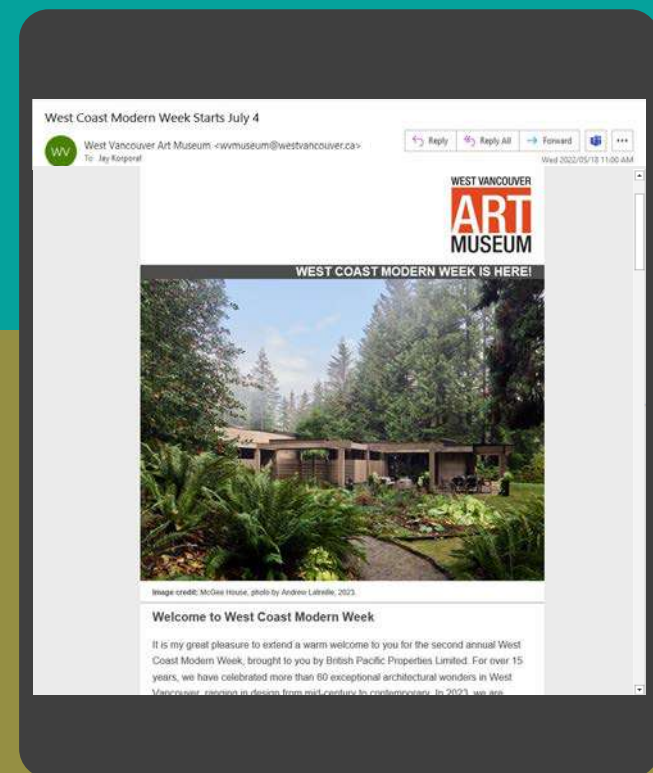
West Coast Modern Week Starts July 4

WV West Vancouver Art Museum <wvmuseum@westvancouver.ca>
To Jay Korporal

Reply Reply All Forward ...

Wed 2022/05/18 11:00 AM

WEST VANCOUVER
ART
MUSEUM

WEST COAST MODERN WEEK IS HERE!

Image credit: McGee House, photo by Andrew Latreille, 2023.

Welcome to West Coast Modern Week

It is my great pleasure to extend a warm welcome to you for the second annual West Coast Modern Week, brought to you by British Pacific Properties Limited. For over 15 years, we have celebrated more than 60 exceptional architectural wonders in West Vancouver, ranging in design from mid-century to contemporary. In 2023, we are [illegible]